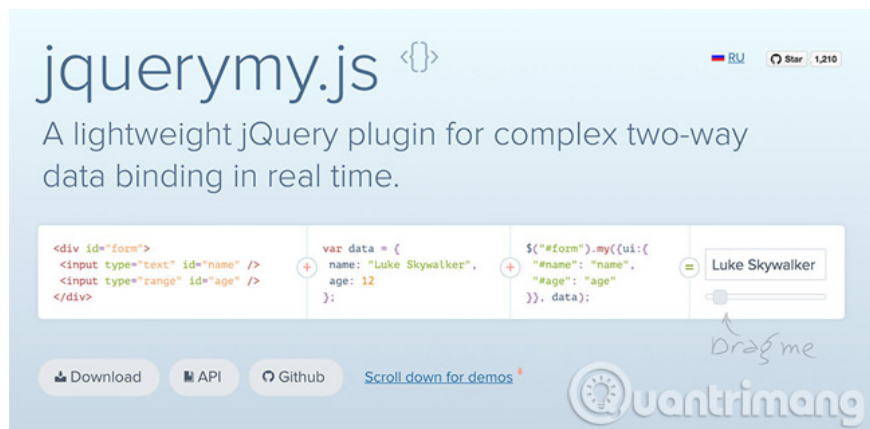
jquerymy.js <{}>

RU Star 1,210

A lightweight jQuery plugin for complex two-way data binding in real time.

<div id="form">
 <input type="text" id="name" />
 <input type="range" id="age" />
</div>

+

var data = {
 name: "Luke Skywalker",
 age: 12
};

+

$("#form").my({ui:{
 "#name": "name",
 "#age": "age"
}}, data);

=

Luke Skywalker

Drag me

Download API Github Scroll down for demos

Quantrimang